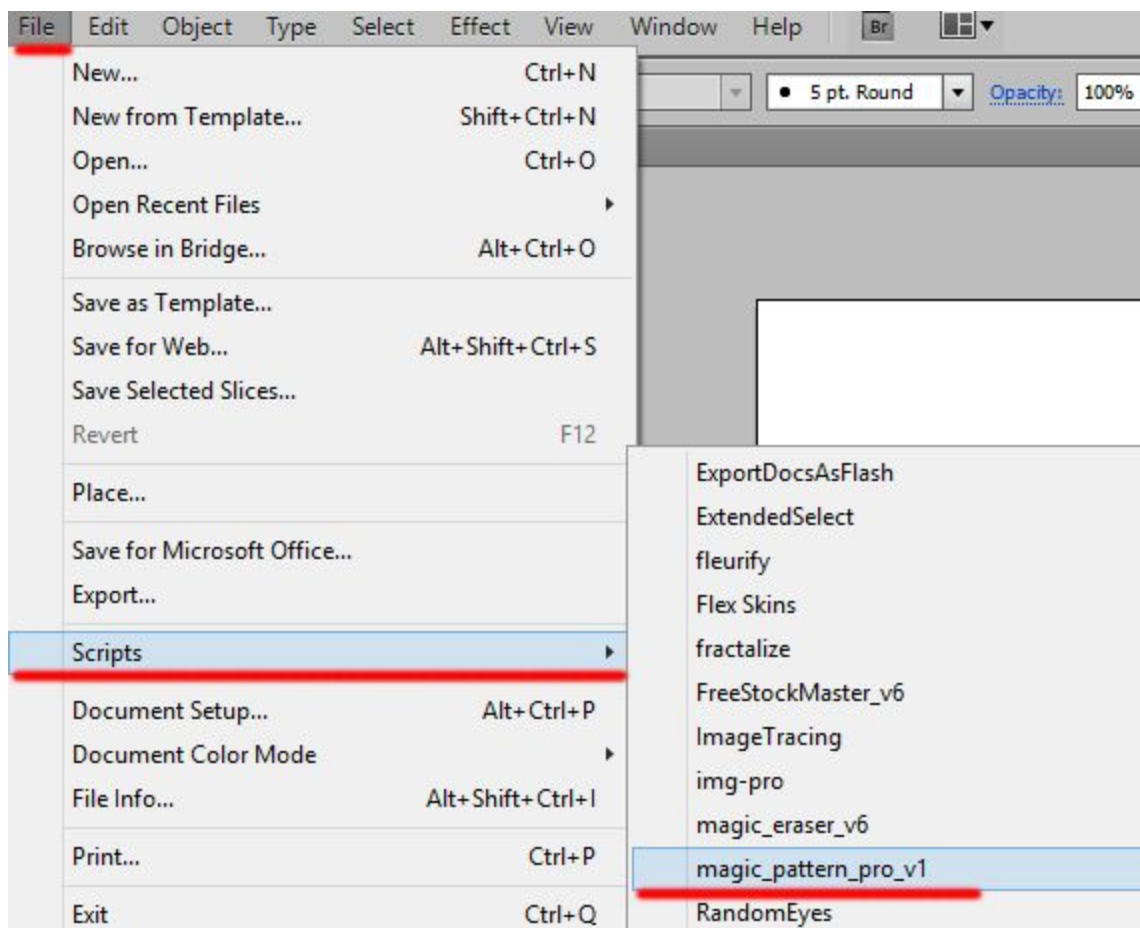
File Edit Object Type Select Effect View Window Help Br

5 pt. Round Opacity: 100%

New... Ctrl+N
New from Template... Shift+Ctrl+N
Open... Ctrl+O
Open Recent Files
Browse in Bridge... Alt+Ctrl+O

Save as Template...
Save for Web... Alt+Shift+Ctrl+S
Save Selected Slices...
Revert F12

Place...

Save for Microsoft Office...
Export...

Scripts

Document Setup... Alt+Ctrl+P
Document Color Mode
File Info... Alt+Shift+Ctrl+I

Print... Ctrl+P

Exit Ctrl+Q

ExportDocsAsFlash
ExtendedSelect
fleurify
Flex Skins
fractalize
FreeStockMaster_v6
ImageTracing
img-pro
magic_eraser_v6
magic_pattern_pro_v1
RandomEyes